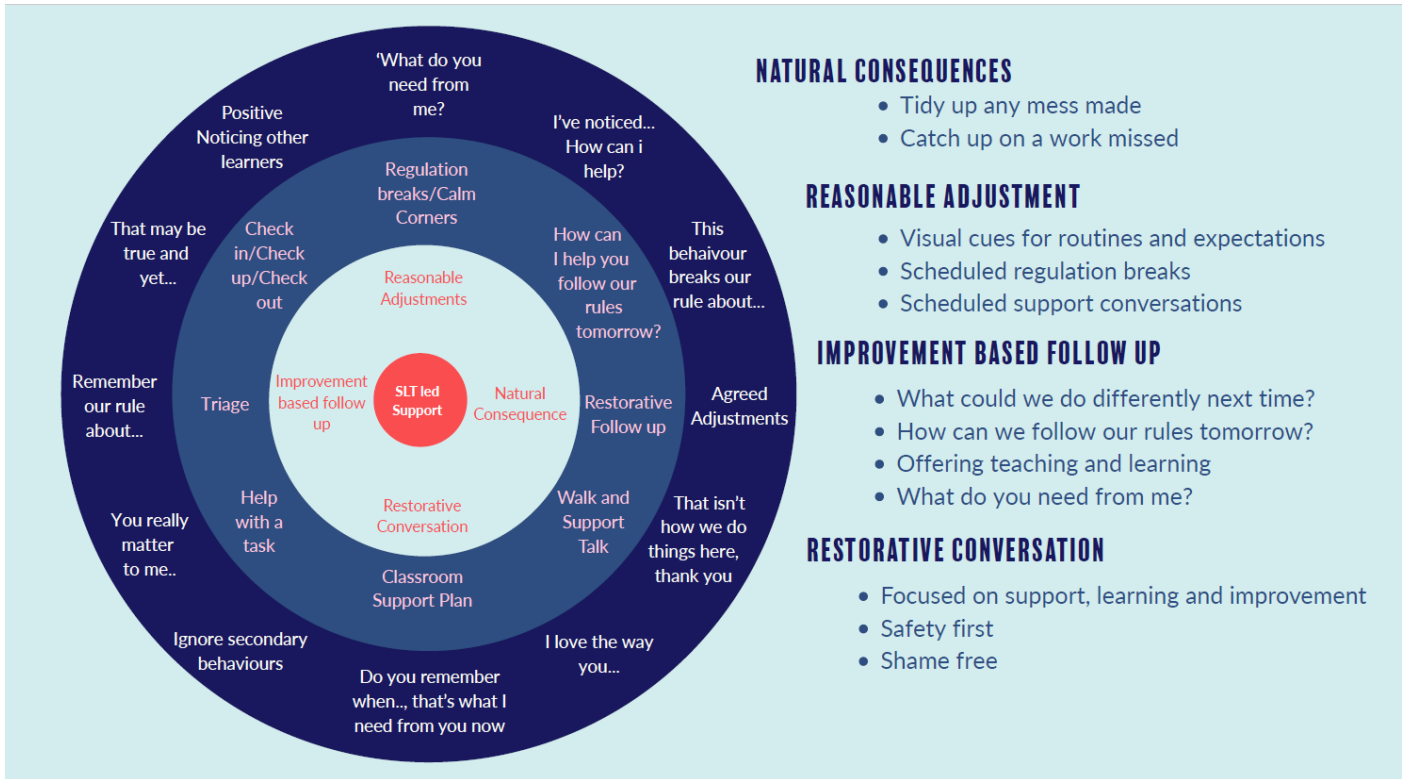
'What do you need from me?

I've noticed... How can i help?

This behaivour breaks our rule about...

Agreed Adjustments

That isn't how we do things here, thank you

I love the way you...

Do you remember when.., that's what I need from you now

Ignore secondary behaviours

You really matter to me..

Remember our rule about...

That may be true and yet...

Positive Noticing other learners

Regulation breaks/Calm Corners

How can I help you follow our rules tomorrow?

Restorative Follow up

Walk and Support Talk

Classroom Support Plan

Help with a task

Triage

Check in/Check up/Check out

Reasonable Adjustments

Natural Consequence

Restorative Conversation

Improvement based follow up

SLT led Support

NATURAL CONSEQUENCES
• Tidy up any mess made
• Catch up on a work missed

REASONABLE ADJUSTMENT
• Visual cues for routines and expectations
• Scheduled regulation breaks
• Scheduled support conversations

IMPROVEMENT BASED FOLLOW UP
• What could we do differently next time?
• How can we follow our rules tomorrow?
• Offering teaching and learning
• What do you need from me?

RESTORATIVE CONVERSATION
• Focused on support, learning and improvement
• Safety first
• Shame free